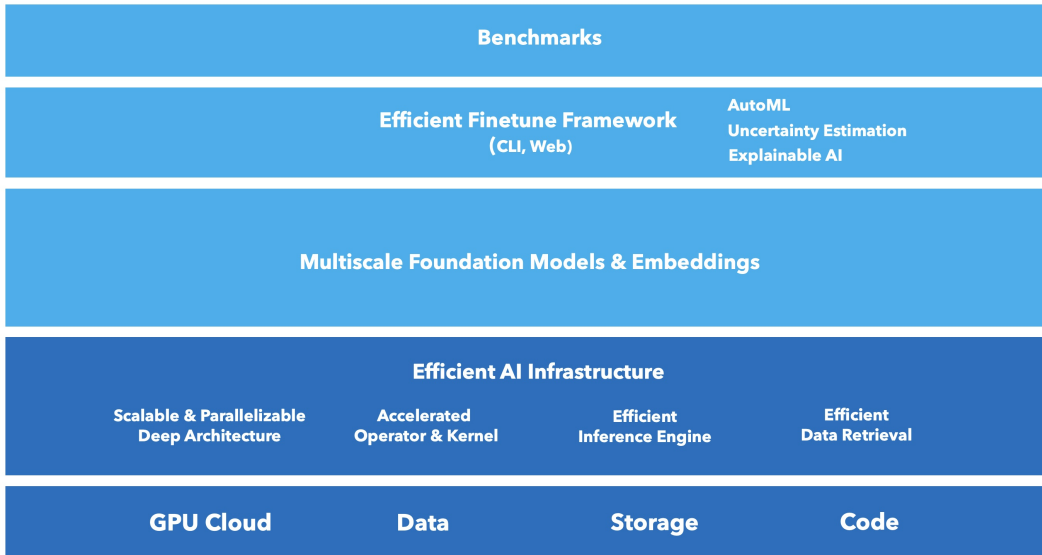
Benchmarks

Efficient Finetune Framework
(CLI, Web)

AutoML
Uncertainty Estimation
Explainable AI

Multiscale Foundation Models & Embeddings

Efficient AI Infrastructure

Scalable & Parallelizable Deep Architecture

Accelerated Operator & Kernel

Efficient Inference Engine

Efficient Data Retrieval

GPU Cloud

Data

Storage

Code